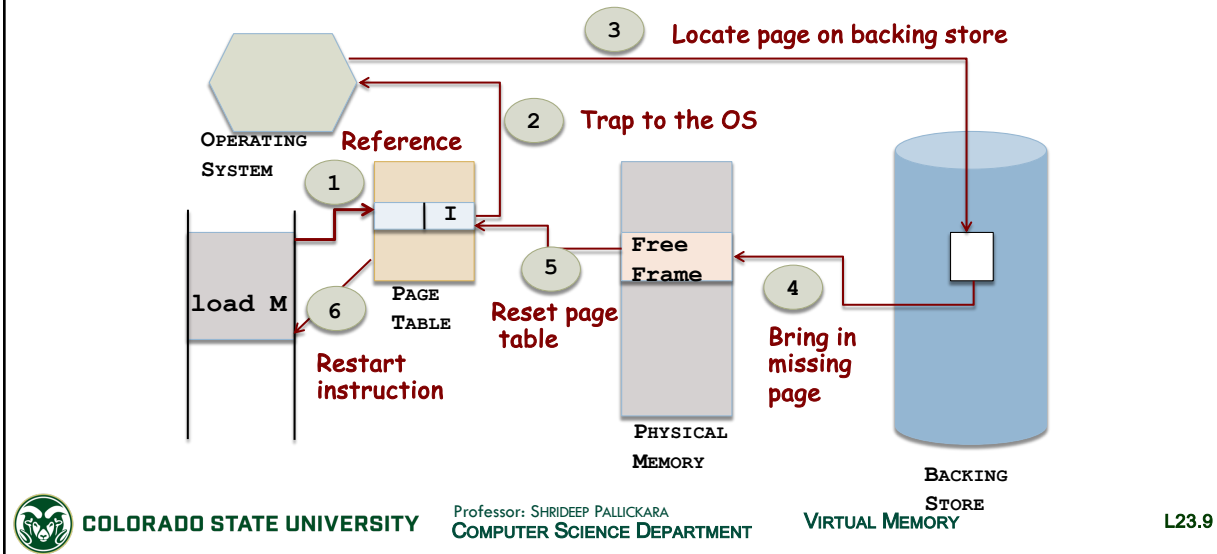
3 Locate page on backing store

2 Trap to the OS

OPERATING SYSTEM

Reference

1

I

load M

6

PAGE TABLE

Restart instruction

5

Reset page table

Free Frame

PHYSICAL MEMORY

4

Bring in missing page

BACKING STORE

COLORADO STATE UNIVERSITY

Professor: SHRIDEEP PALLICKARA
COMPUTER SCIENCE DEPARTMENT

VIRTUAL MEMORY

L23.9